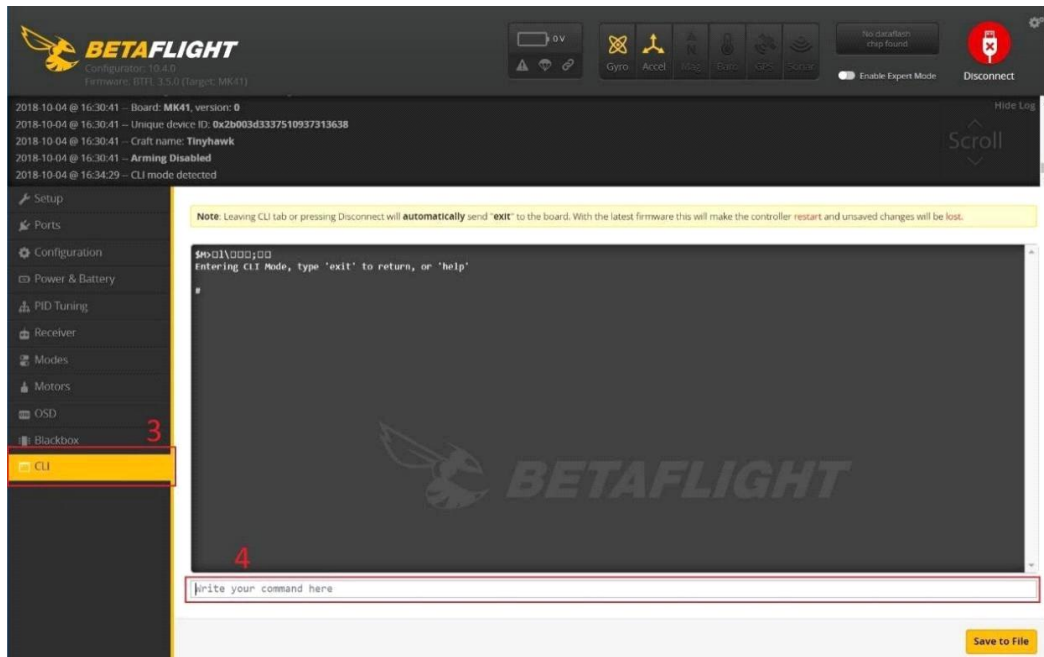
BETAFLIGHT
Configurator: 10.4.0
Firmware: BTFL 3.5.0 (Target: MK41)

0V

Gyro Accel Mag Baro GPS Sonar

No dataflash chip found

Enable Expert Mode

Disconnect

2018-10-04 @ 16:30:41 -- Board: MK41, version: 0
2018-10-04 @ 16:30:41 -- Unique device ID: 0x2b003d3337510937313638
2018-10-04 @ 16:30:41 -- Craft name: Tinyhawk
2018-10-04 @ 16:30:41 -- Arming Disabled
2018-10-04 @ 16:34:29 -- CLI mode detected

Hide Log

Scroll

Setup
Ports
Configuration
Power & Battery
PID Tuning
Receiver
Modes
Motors
OSD
Blackbox
CLI

3

Note: Leaving CLI tab or pressing Disconnect will automatically send "exit" to the board. With the latest firmware this will make the controller restart and unsaved changes will be lost.

$M>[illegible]
Entering CLI Mode, type 'exit' to return, or 'help'

#

BETAFLIGHT

4

Write your command here

Save to File